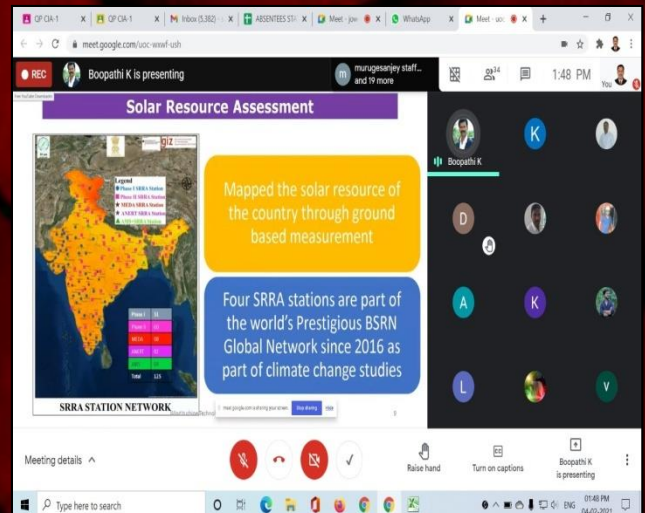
QP CIA-1 | QP CIA-1 | Inbox (5,382) | ABSENTEES STA | Meet - jow | WhatsApp | Meet - uoc

meet.google.com/uoc-wxwf-ush

REC Boopathi K is presenting

murugesanjey staff... and 19 more

34

1:48 PM

You

Solar Resource Assessment

Legend
Phase I SRRA Station
Phase II SRRA Station
MEDA SRRA Station
ANERT SRRA Station
AMD SRRA Station

| Phase I | 51 |
|---|---|
| Phase II | 60 |
| MEDA | 08 |
| ANERT | 02 |
| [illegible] | 04 |
| Total | 115 |

SRRA STATION NETWORK

Mapped the solar resource of the country through ground based measurement

Four SRRA stations are part of the world's Prestigious BSRN Global Network since 2016 as part of climate change studies

meet.google.com is sharing your screen. Stop sharing Hide

Boopathi K

K

D

A

K

L

V

Meeting details ^

Raise hand

Turn on captions

Boopathi K is presenting

Type here to search

ENG 01:48 PM 04-02-2021